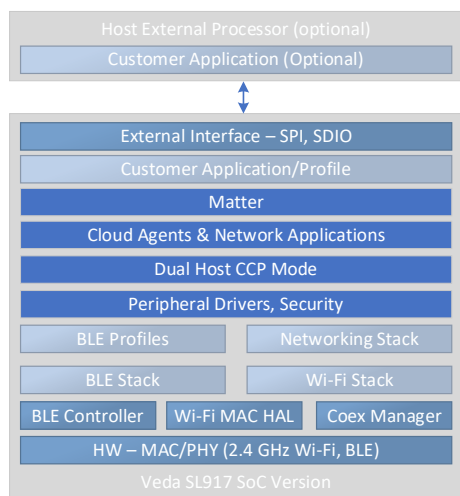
Host External Processor (optional)

Customer Application (Optional)

External Interface – SPI, SDIO

Customer Application/Profile

Matter

Cloud Agents & Network Applications

Dual Host CCP Mode

Peripheral Drivers, Security

BLE Profiles

Networking Stack

BLE Stack

Wi-Fi Stack

BLE Controller

Wi-Fi MAC HAL

Coex Manager

HW – MAC/PHY (2.4 GHz Wi-Fi, BLE)

Veda SL917 SoC Version